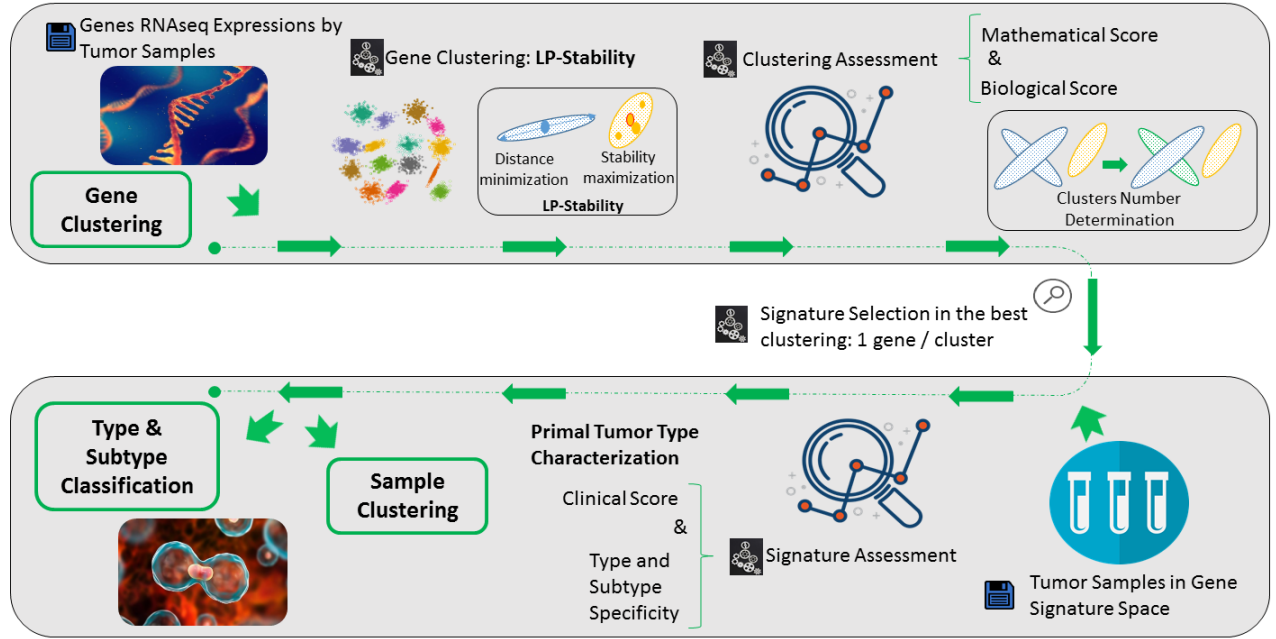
Genes RNAseq Expressions by Tumor Samples

Gene Clustering

Gene Clustering: **LP-Stability**

Distance minimization

Stability maximization

LP-Stability

Clustering Assessment

Mathematical Score
&
Biological Score

Clusters Number Determination

Signature Selection in the best clustering: 1 gene / cluster

Type & Subtype Classification

Sample Clustering

Primal Tumor Type Characterization

Clinical Score
&
Type and Subtype Specificity

Signature Assessment

Tumor Samples in Gene Signature Space